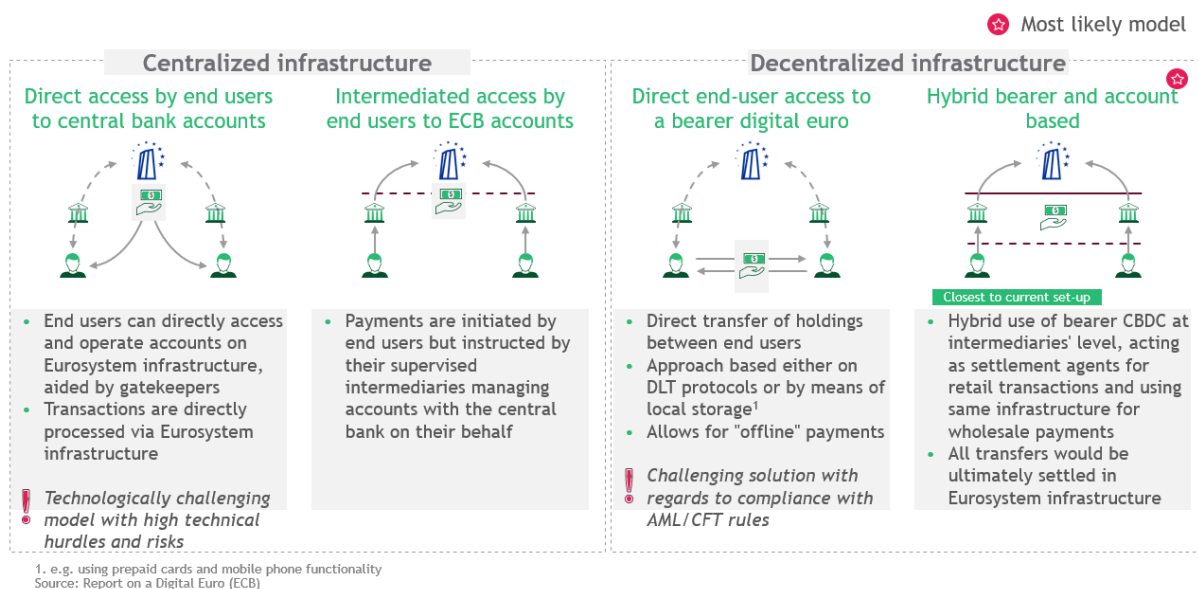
Most likely model

Centralized infrastructure

Direct access by end users to central bank accounts

Intermediated access by end users to ECB accounts

Decentralized infrastructure

Direct end-user access to a bearer digital euro

Hybrid bearer and account based

Closest to current set-up

- End users can directly access and operate accounts on Eurosystem infrastructure, aided by gatekeepers
- Transactions are directly processed via Eurosystem infrastructure

! Technologically challenging model with high technical hurdles and risks

- Payments are initiated by end users but instructed by their supervised intermediaries managing accounts with the central bank on their behalf

- Direct transfer of holdings between end users
- Approach based either on DLT protocols or by means of local storage$^1$
- Allows for "offline" payments

! Challenging solution with regards to compliance with AML/CFT rules

- Hybrid use of bearer CBDC at intermediaries' level, acting as settlement agents for retail transactions and using same infrastructure for wholesale payments
- All transfers would be ultimately settled in Eurosystem infrastructure

1. e.g. using prepaid cards and mobile phone functionality
Source: Report on a Digital Euro (ECB)